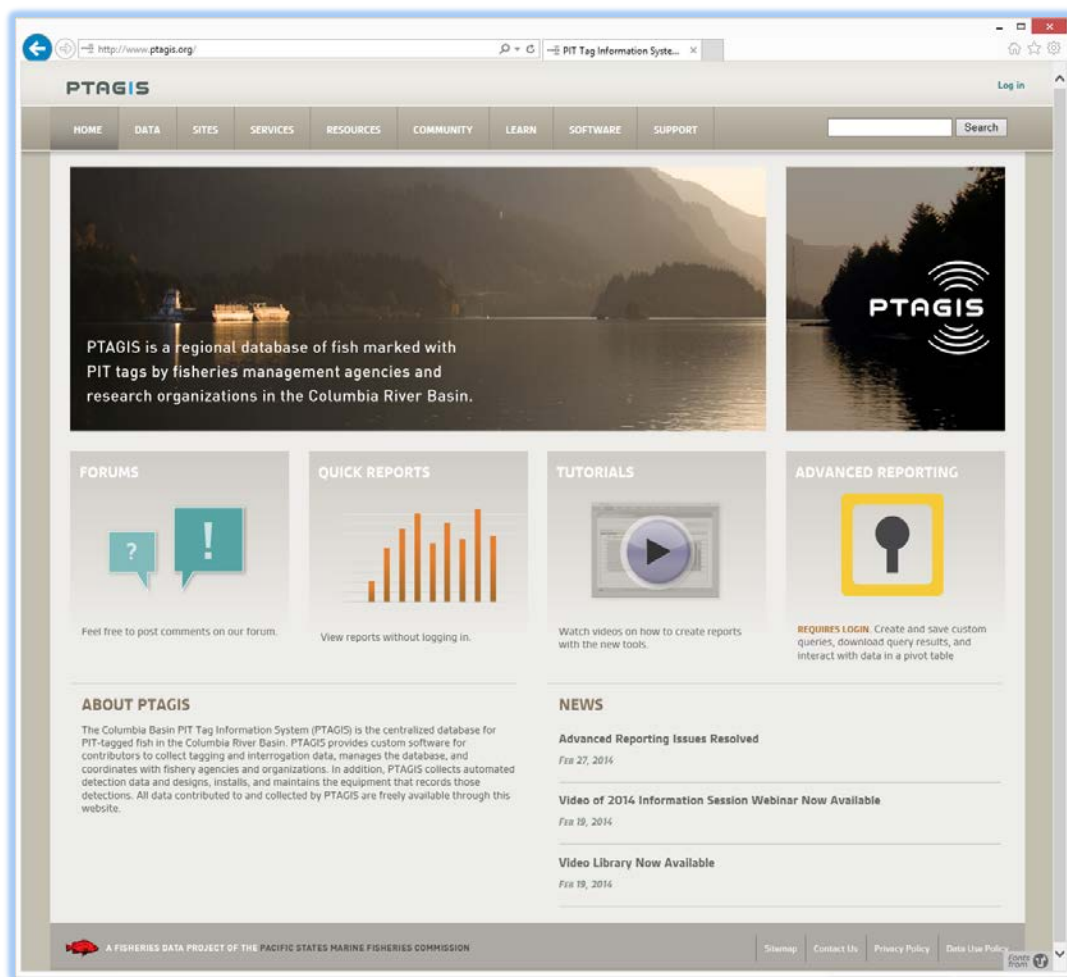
http://www.ptagis.org/

PIT Tag Information Syste...

PTAGIS

Log in

HOME DATA SITES SERVICES RESOURCES COMMUNITY LEARN SOFTWARE SUPPORT

Search

PTAGIS is a regional database of fish marked with PIT tags by fisheries management agencies and research organizations in the Columbia River Basin.

PTAGIS

FORUMS

?

!

Feel free to post comments on our forum.

QUICK REPORTS

View reports without logging in.

TUTORIALS

Watch videos on how to create reports with the new tools.

ADVANCED REPORTING

REQUIRES LOGIN. Create and save custom queries, download query results, and interact with data in a pivot table

ABOUT PTAGIS

The Columbia Basin PIT Tag Information System (PTAGIS) is the centralized database for PIT-tagged fish in the Columbia River Basin. PTAGIS provides custom software for contributors to collect tagging and interrogation data, manages the database, and coordinates with fishery agencies and organizations. In addition, PTAGIS collects automated detection data and designs, installs, and maintains the equipment that records those detections. All data contributed to and collected by PTAGIS are freely available through this website.

NEWS

Advanced Reporting Issues Resolved

Feb 27, 2014

Video of 2014 Information Session Webinar Now Available

Feb 19, 2014

Video Library Now Available

Feb 19, 2014

A FISHERIES DATA PROJECT OF THE PACIFIC STATES MARINE FISHERIES COMMISSION

Sitemap Contact Us Privacy Policy Data Use Policy

Fonts from